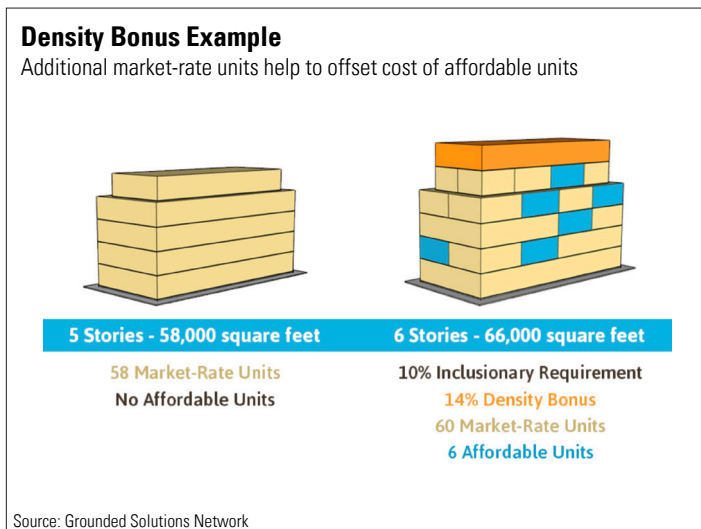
**Density Bonus Example**
Additional market-rate units help to offset cost of affordable units

5 Stories - 58,000 square feet

58 Market-Rate Units
No Affordable Units

6 Stories - 66,000 square feet

10% Inclusionary Requirement
14% Density Bonus
60 Market-Rate Units
6 Affordable Units

Source: Grounded Solutions Network